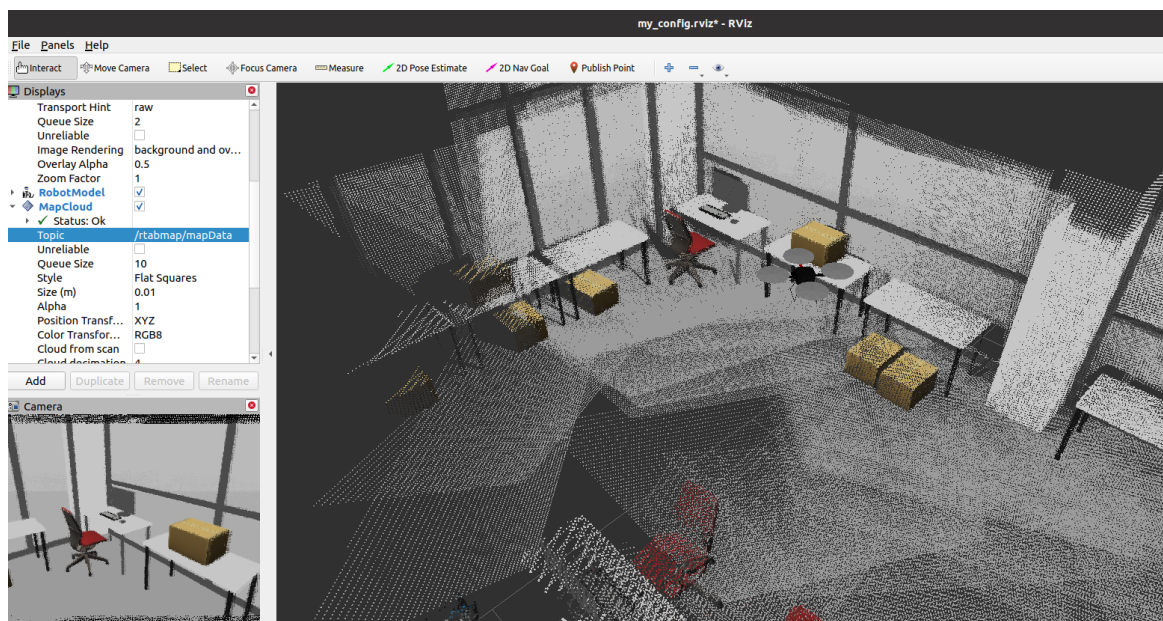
my_config.rviz* - RViz

File Panels Help

Interact Move Camera Select Focus Camera Measure 2D Pose Estimate 2D Nav Goal Publish Point

Displays

| | |
|---|---|
| Transport Hint | raw |
| Queue Size | 2 |
| Unreliable | |
| Image Rendering | background and ov... |
| Overlay Alpha | 0.5 |
| Zoom Factor | 1 |
| RobotModel | ✓ |
| MapCloud | ✓ |
| ✓ Status: Ok | |
| Topic | /rtabmap/mapData |
| Unreliable | |
| Queue Size | 10 |
| Style | Flat Squares |
| Size (m) | 0.01 |
| Alpha | 1 |
| Position Transf... | XYZ |
| Color Transfor... | RGB8 |
| Cloud from scan | |
| Cloud decimation | 4 |

Add Duplicate Remove Rename

Camera